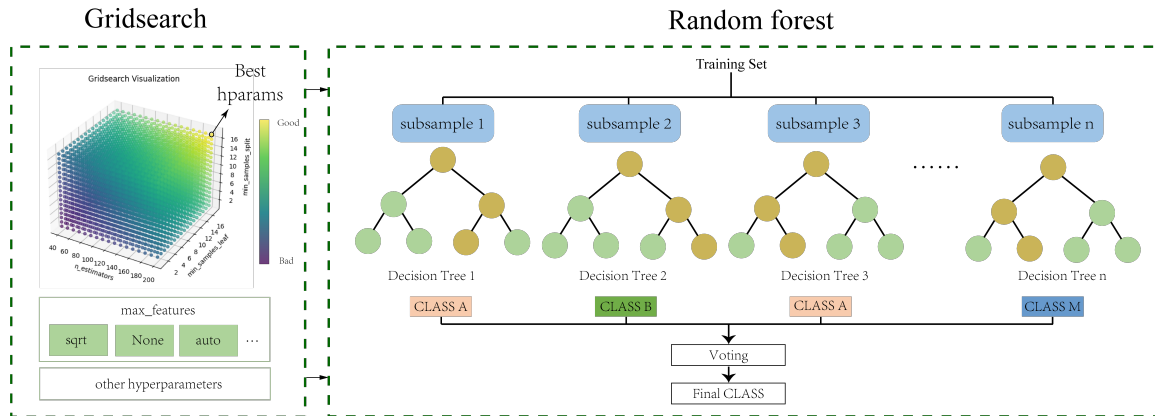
Gridsearch

Random forest

Gridsearch Visualization

Best hparams

Good

Bad

16
14
12
10
8
6
4
2

min_samples_split

40 60 80 100 120 140 160 180 200
n_estimators

2 4 6 8 10 12 14 16
min_samples_leaf

max_features

sqrt

None

auto

...

other hyperparameters

Training Set

subsample 1

subsample 2

subsample 3

subsample n

......

Decision Tree 1

Decision Tree 2

Decision Tree 3

Decision Tree n

CLASS A

CLASS B

CLASS A

CLASS M

Voting

Final CLASS